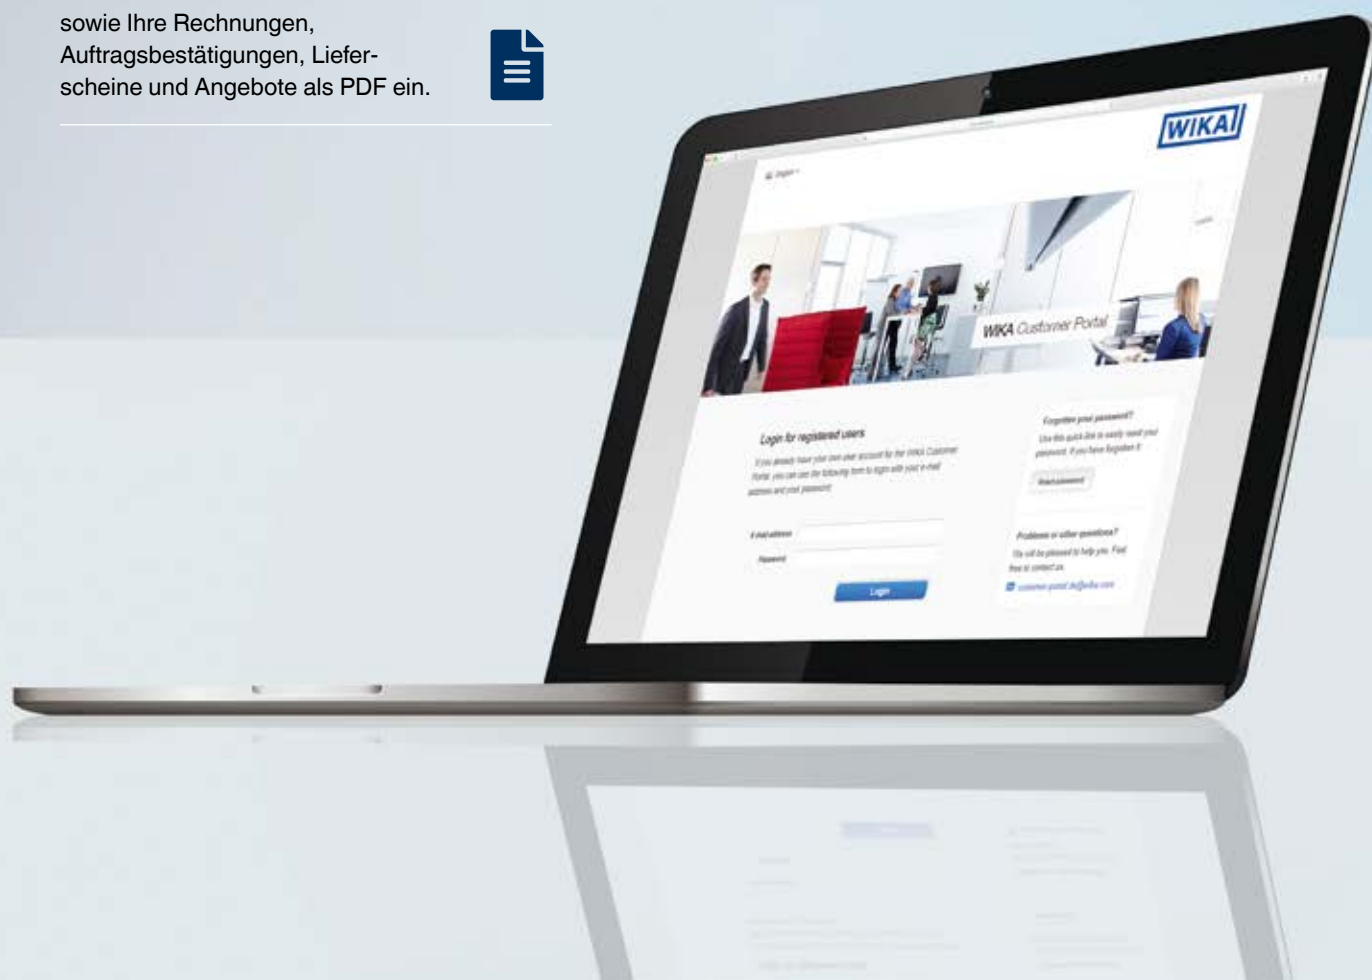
sowie Ihre Rechnungen, Auftragsbestätigungen, Lieferscheine und Angebote als PDF ein.

WIKA

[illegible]

WIKA Customer Portal

Login for registered users

If you already have your own user account for the WIKA Customer Portal, you can use the following form to login with your e-mail address and your password.

E-mail address

Password

Login

Forgotten your password?

Use this quick link to easily reset your password, if you have forgotten it.

Reset password

Problems or other questions?

We will be pleased to help you. Feel free to contact us.

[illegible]